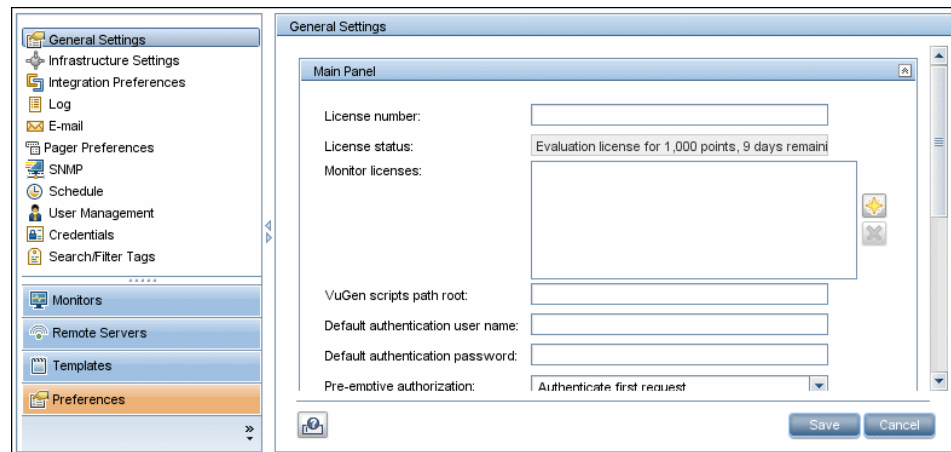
General Settings
Infrastructure Settings
Integration Preferences
Log
E-mail
Pager Preferences
SNMP
Schedule
User Management
Credentials
Search/Filter Tags

Monitors
Remote Servers
Templates
Preferences

General Settings

Main Panel

License number:
License status: Evaluation license for 1,000 points, 9 days remaini
Monitor licenses:
VuGen scripts path root:
Default authentication user name:
Default authentication password:
Pre-emptive authorization: Authenticate first request

Save Cancel